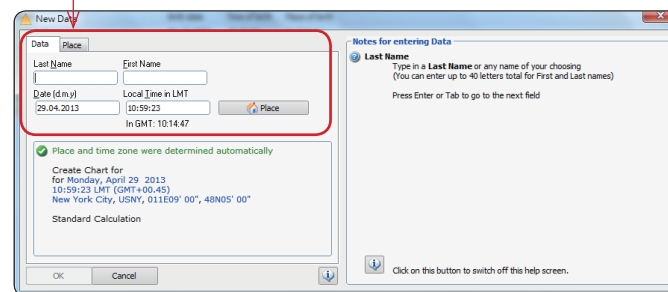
New Data

Data Place

Last Name

First Name

Date (d.m.y)

29.04.2013

Local Time in LMT

10:59:23

Place

In GMT: 10:14:47

Place and time zone were determined automatically

Create Chart for
for Monday, April 29 2013
10:59:23 LMT (GMT+00.45)
New York City, USNY, 011E09' 00", 48N05' 00"

Standard Calculation

OK

Cancel

Notes for entering Data

Last Name
Type in a Last Name or any name of your choosing
(You can enter up to 40 letters total for First and last names)

Press Enter or Tab to go to the next field

Click on this button to switch off this help screen.